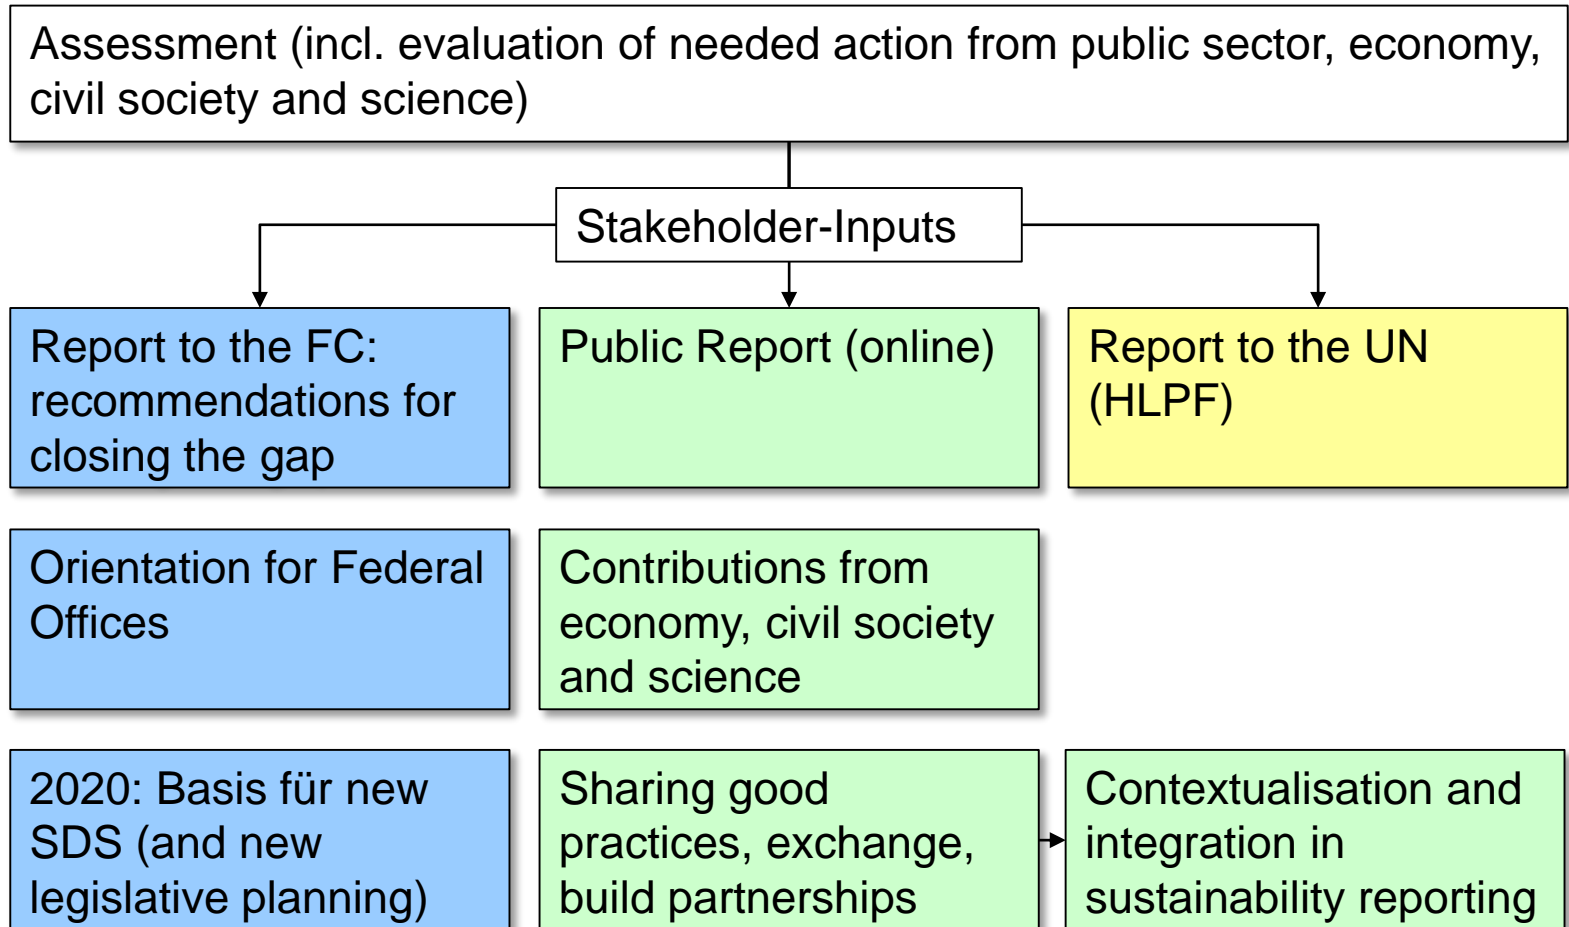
Assessment (incl. evaluation of needed action from public sector, economy, civil society and science)

Stakeholder-Inputs

Report to the FC: recommendations for closing the gap

Public Report (online)

Report to the UN (HLPF)

Orientation for Federal Offices

Contributions from economy, civil society and science

2020: Basis für new SDS (and new legislative planning)

Sharing good practices, exchange, build partnerships

Contextualisation and integration in sustainability reporting